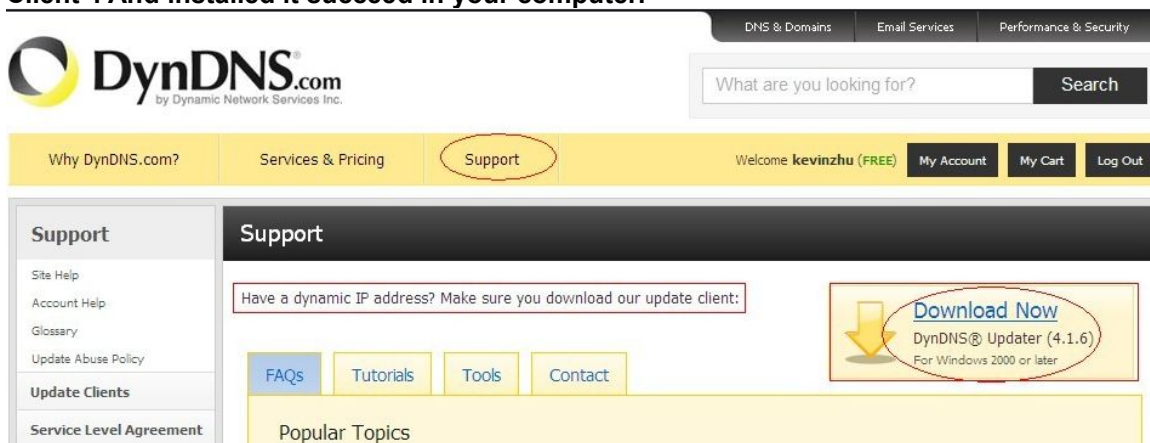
Client 1 And installed it succeed in your computer.

DNS & Domains | Email Services | Performance & Security

DynDNS.com
by Dynamic Network Services Inc.

What are you looking for?
Search

Why DynDNS.com?
Services & Pricing
Support
Welcome kevinzhu (FREE)
My Account
My Cart
Log Out

Support
Site Help
Account Help
Glossary
Update Abuse Policy
Update Clients
Service Level Agreement

Support

Have a dynamic IP address? Make sure you download our update client:

Download Now
DynDNS® Updater (4.1.6)
For Windows 2000 or later

FAQs
Tutorials
Tools
Contact

Popular Topics